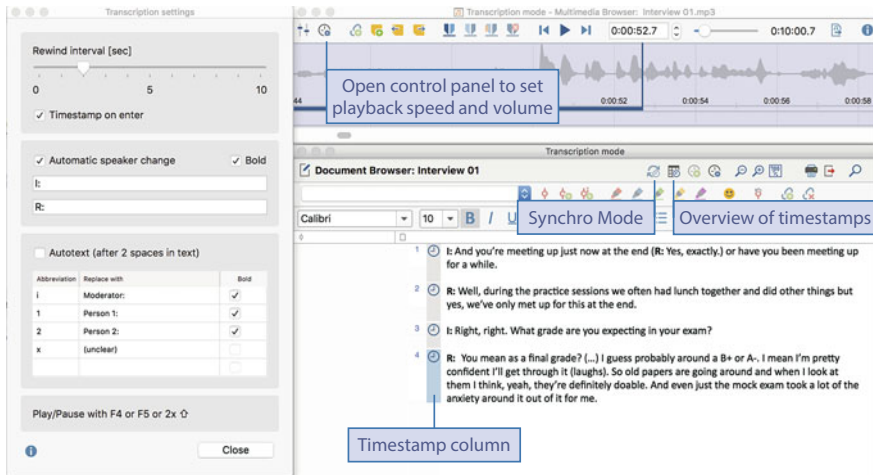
Transcription settings

Rewind interval [sec]

0 5 10

✓ Timestamp on enter

✓ Automatic speaker change ✓ Bold

I:

R:

Autotext (after 2 spaces in text)

| Abbreviation | Replace with | Bold |
|---|---|---|
| i | Moderator: | ✓ |
| 1 | Person 1: | ✓ |
| 2 | Person 2: | ✓ |
| x | (unclear) | |

Play/Pause with F4 or F5 or 2x ⇧

Close

Transcription mode - Multimedia Browser: Interview 01.mp3

0:00:52.7

0:10:00.7

Open control panel to set playback speed and volume

44 0:00:52 0:00:54 0:00:56 0:00:58

Transcription mode

Document Browser: Interview 01

Calibri 10 B I U

Synchro Mode

Overview of timestamps

1 I: And you're meeting up just now at the end (R: Yes, exactly.) or have you been meeting up for a while.

2 R: Well, during the practice sessions we often had lunch together and did other things but yes, we've only met up for this at the end.

3 I: Right, right. What grade are you expecting in your exam?

4 R: You mean as a final grade? (...) I guess probably around a B+ or A-. I mean I'm pretty confident I'll get through it (laughs). So old papers are going around and when I look at them I think, yeah, they're definitely doable. And even just the mock exam took a lot of the anxiety around it out of it for me.

Timestamp column